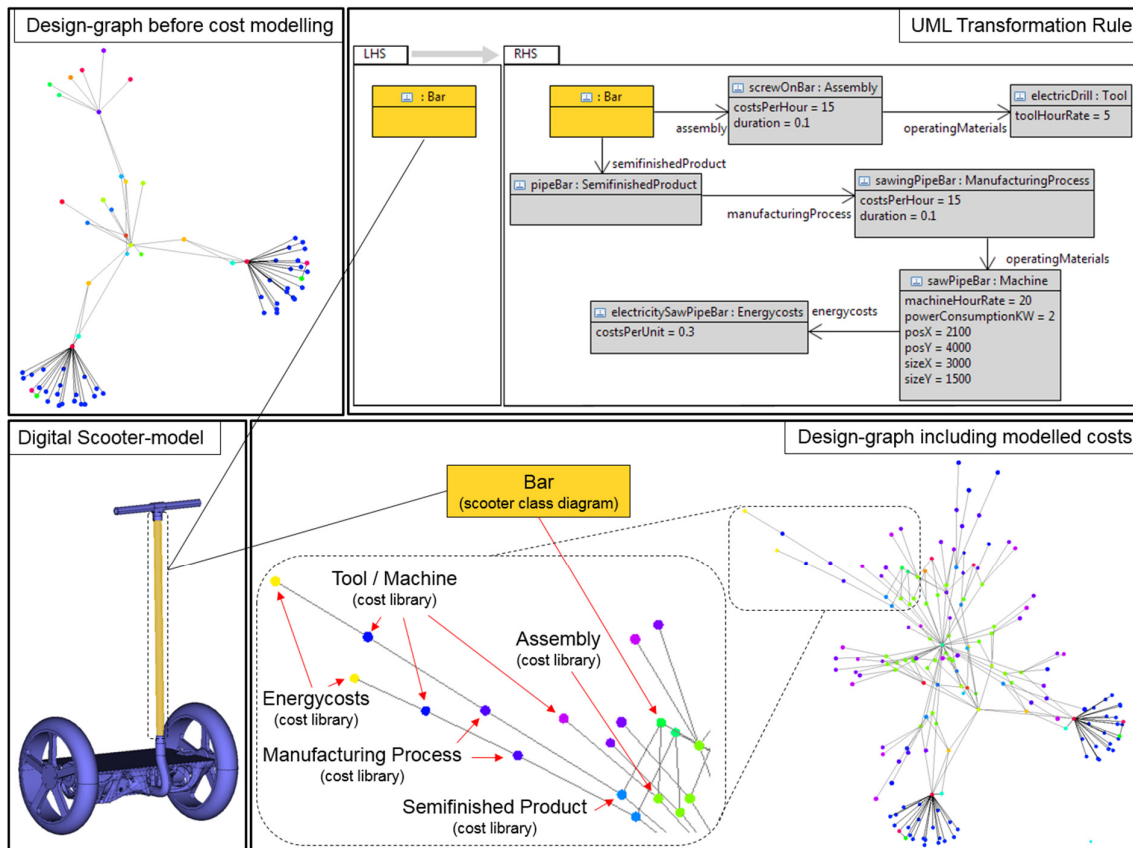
Design-graph before cost modelling

UML Transformation Rule

LHS

RHS

: Bar

: Bar

screwOnBar : Assembly
costsPerHour = 15
duration = 0.1

electricDrill : Tool
toolHourRate = 5

assembly

operatingMaterials

semifinishedProduct

pipeBar : SemifinishedProduct

sawingPipeBar : ManufacturingProcess
costsPerHour = 15
duration = 0.1

manufacturingProcess

operatingMaterials

sawPipeBar : Machine
machineHourRate = 20
powerConsumptionKW = 2
posX = 2100
posY = 4000
sizeX = 3000
sizeY = 1500

electricitySawPipeBar : Energycosts
costsPerUnit = 0.3

energycosts

Digital Scooter-model

Design-graph including modelled costs

Bar
(scooter class diagram)

Tool / Machine
(cost library)

Assembly
(cost library)

Energycosts
(cost library)

Manufacturing Process
(cost library)

Semifinished Product
(cost library)